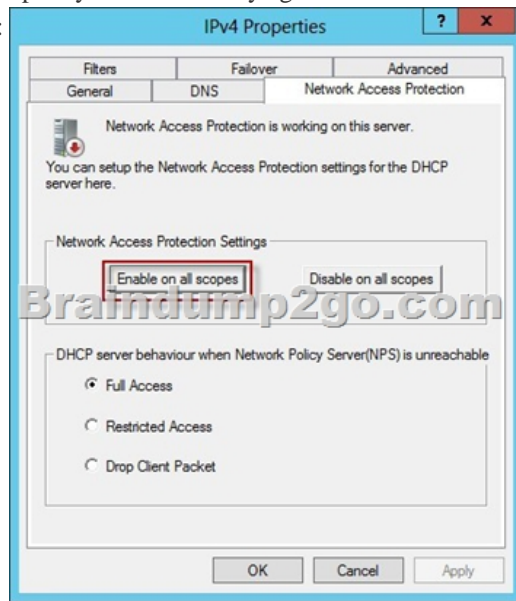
IPv4 Properties

?

x

Filters

Failover

Advanced

General

DNS

Network Access Protection

Network Access Protection is working on this server.

You can setup the Network Access Protection settings for the DHCP server here.

Network Access Protection Settings

Enable on all scopes

Disable on all scopes

Braindump2go.com

DHCP server behaviour when Network Policy Server(NPS) is unreachable

Full Access

Restricted Access

Drop Client Packet

OK

Cancel

Apply